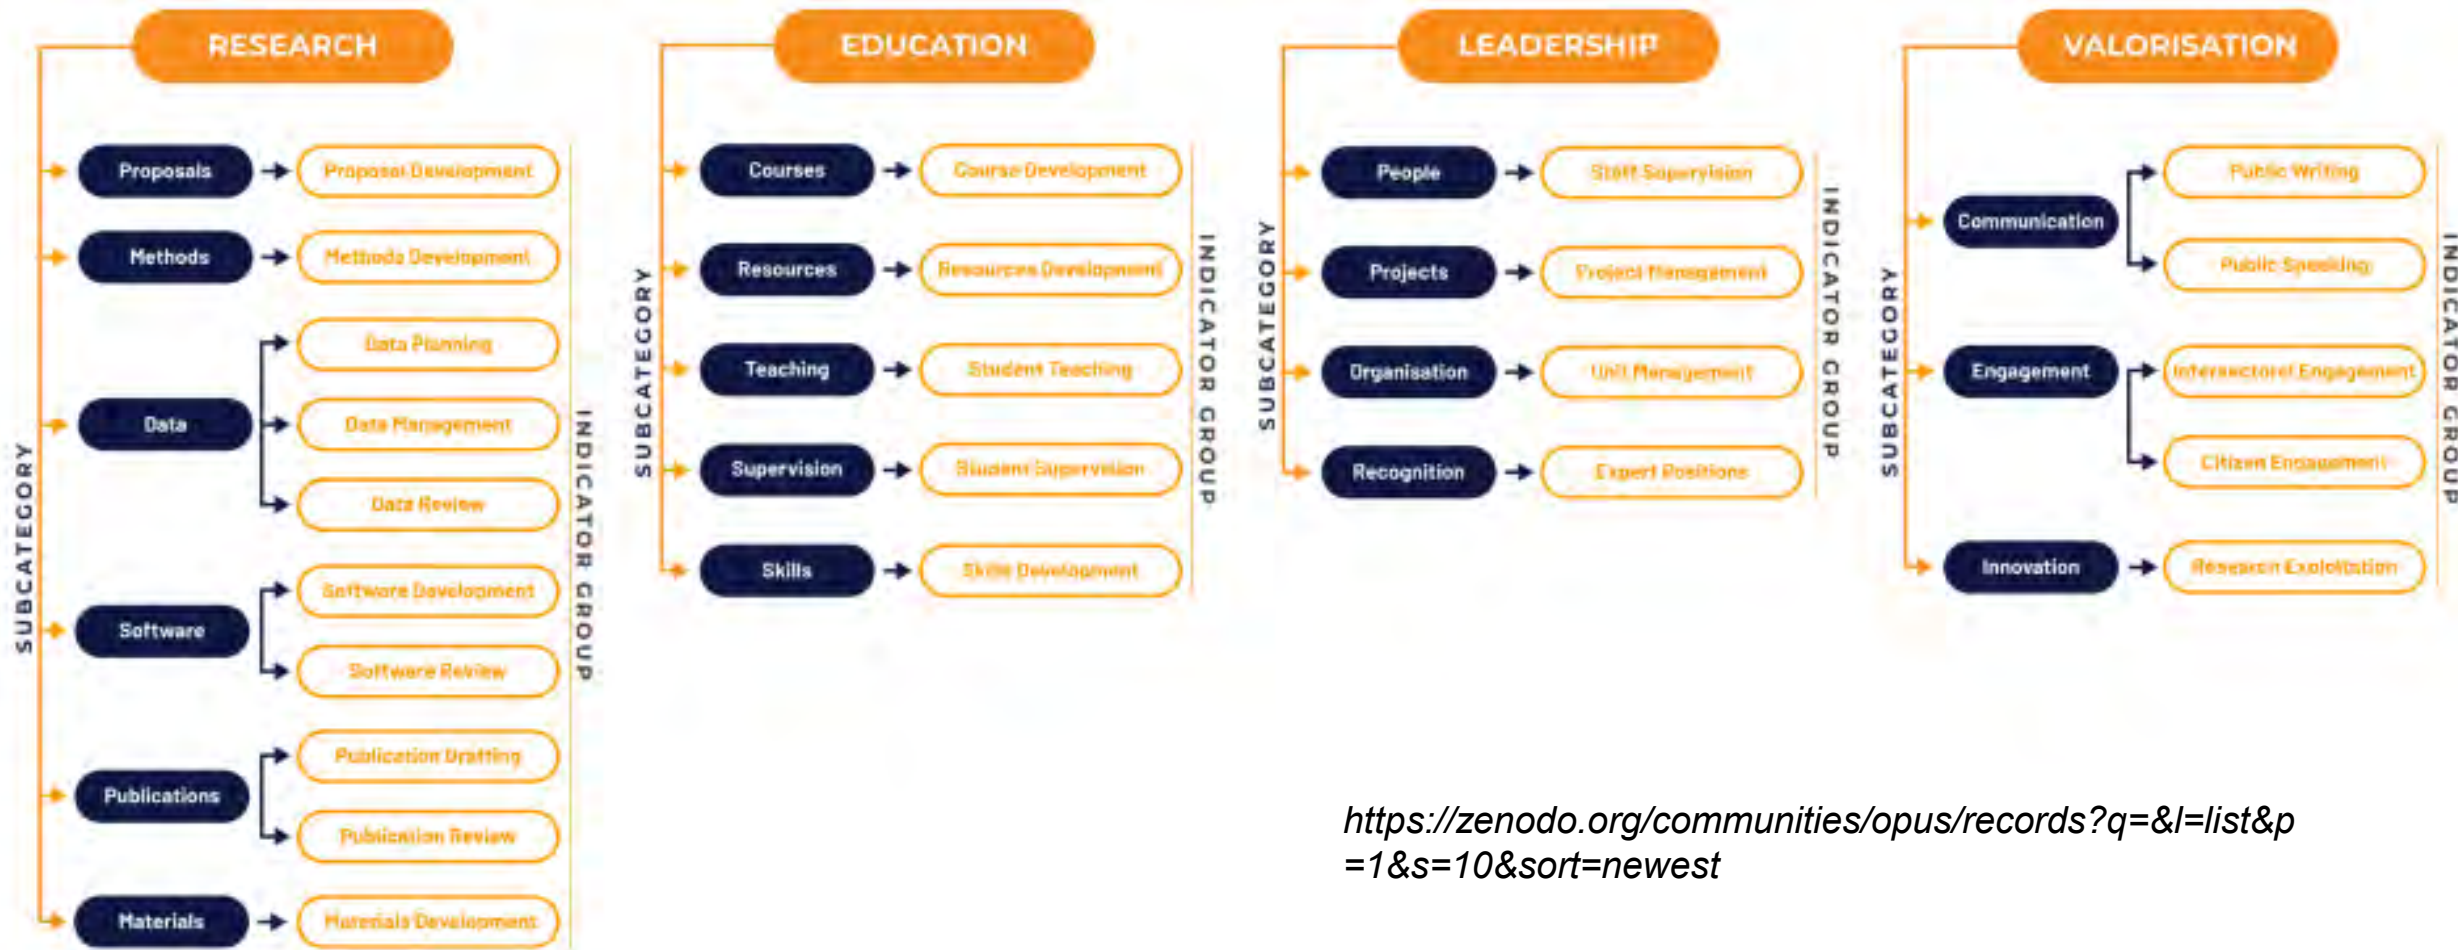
RESEARCH

SUBCATEGORY

Proposals → Proposal Development

Methods → Methods Development

Data → Data Planning, Data Management, Data Review

Software → Software Development, Software Review

Publications → Publication Drafting, Publication Review

Materials → Materials Development

INDICATOR GROUP

EDUCATION

SUBCATEGORY

Courses → Course Development

Resources → Resources Development

Teaching → Student Teaching

Supervision → Student Supervision

Skills → Skills Development

INDICATOR GROUP

LEADERSHIP

SUBCATEGORY

People → Staff Supervision

Projects → Project Management

Organisation → Unit Management

Recognition → Expert Positions

INDICATOR GROUP

VALORISATION

SUBCATEGORY

Communication → Public Writing, Public Speaking

Engagement → Intersectoral Engagement, Citizen Engagement

Innovation → Research Exploitation

INDICATOR GROUP

https://zenodo.org/communities/opus/records?q=&l=list&p=1&s=10&sort=newest